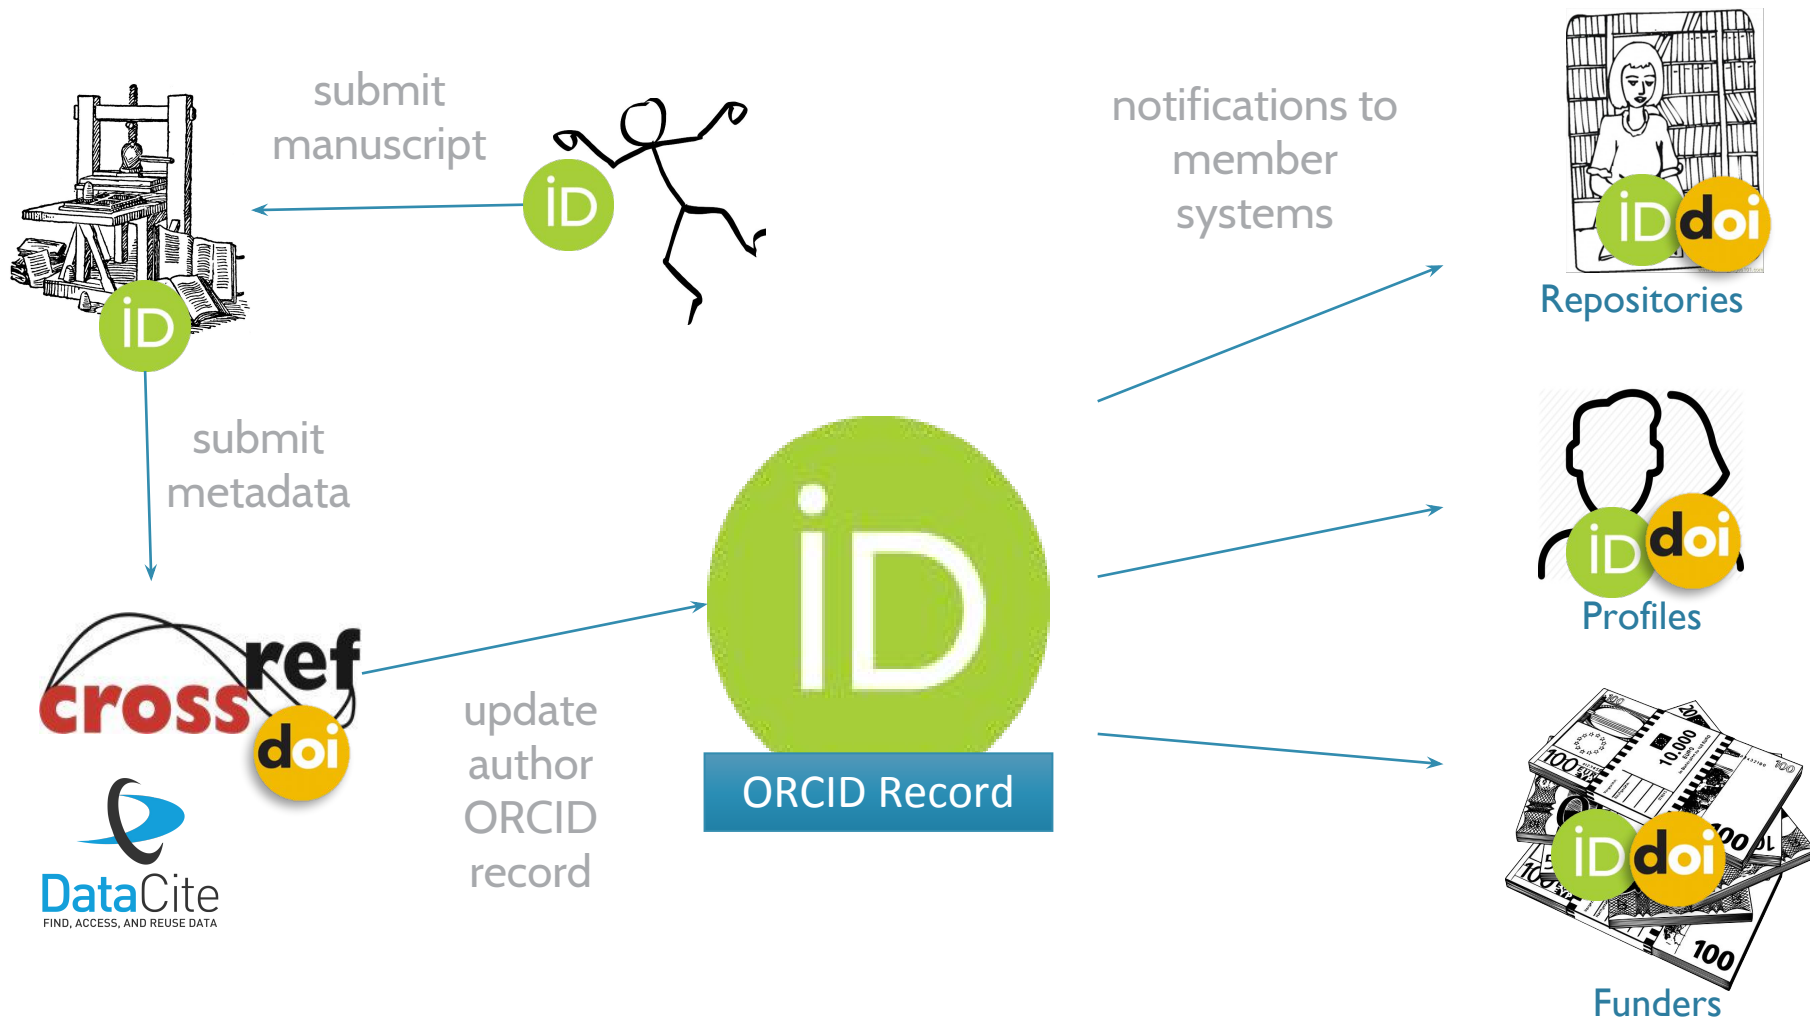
submit manuscript

iD

iD

submit metadata

crossref

doi

DataCite
FIND, ACCESS, AND REUSE DATA

update author ORCID record

iD

ORCID Record

notifications to member systems

iD doi

Repositories

iD doi

Profiles

100

10,000

100

100

iD doi

Funders